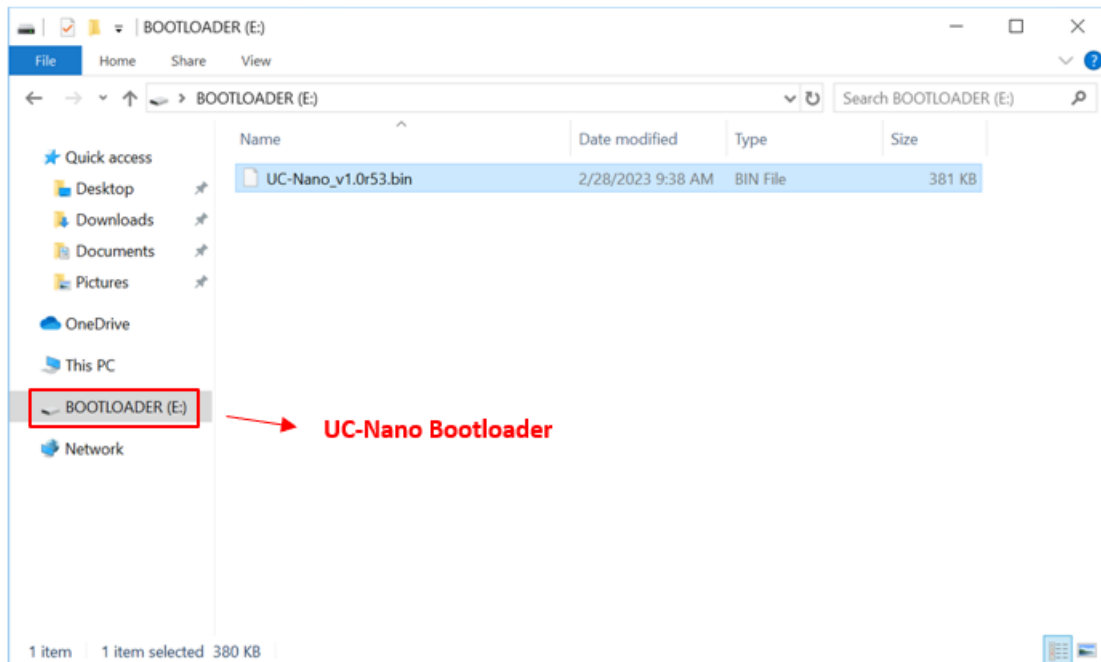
BOOTLOADER (E:)

File | Home | Share | View

BOOTLOADER (E:)

Search BOOTLOADER (E:)

Quick access
Desktop
Downloads
Documents
Pictures
OneDrive
This PC
BOOTLOADER (E:)
Network

| Name | Date modified | Type | Size |
|---|---|---|---|
| UC-Nano_v1.0r53.bin | 2/28/2023 9:38 AM | BIN File | 381 KB |

UC-Nano Bootloader

1 item | 1 item selected 380 KB